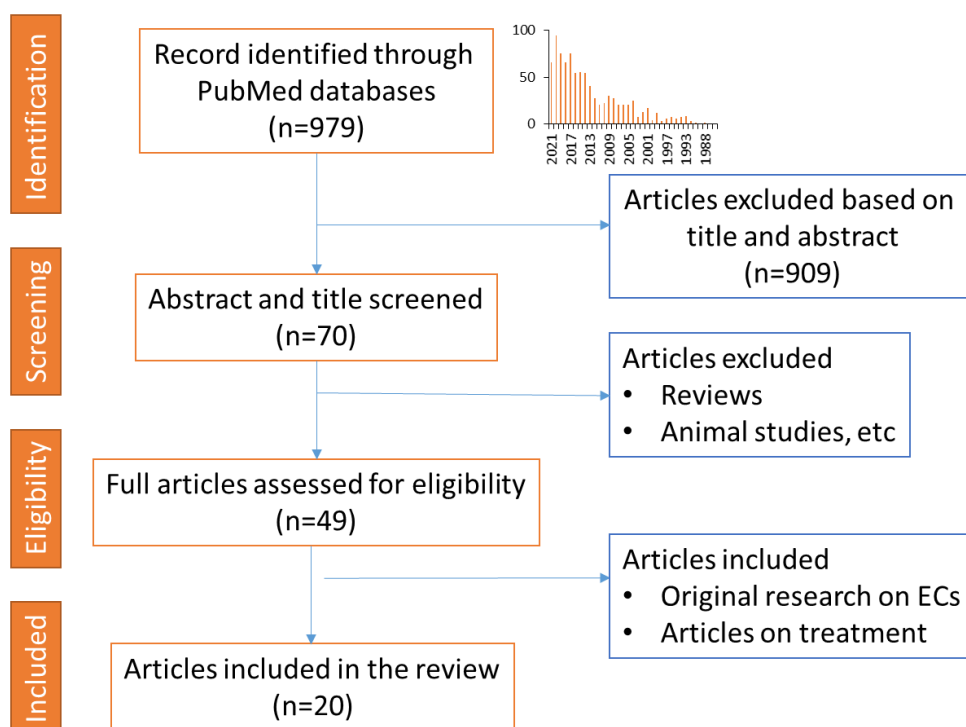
Identification

Record identified through PubMed databases (n=979)

100
50
0
2021
2017
2013
2009
2005
2001
1997
1993
1988

Articles excluded based on title and abstract (n=909)

Screening

Abstract and title screened (n=70)

Articles excluded
• Reviews
• Animal studies, etc

Eligibility

Full articles assessed for eligibility (n=49)

Articles included
• Original research on ECs
• Articles on treatment

Included

Articles included in the review (n=20)